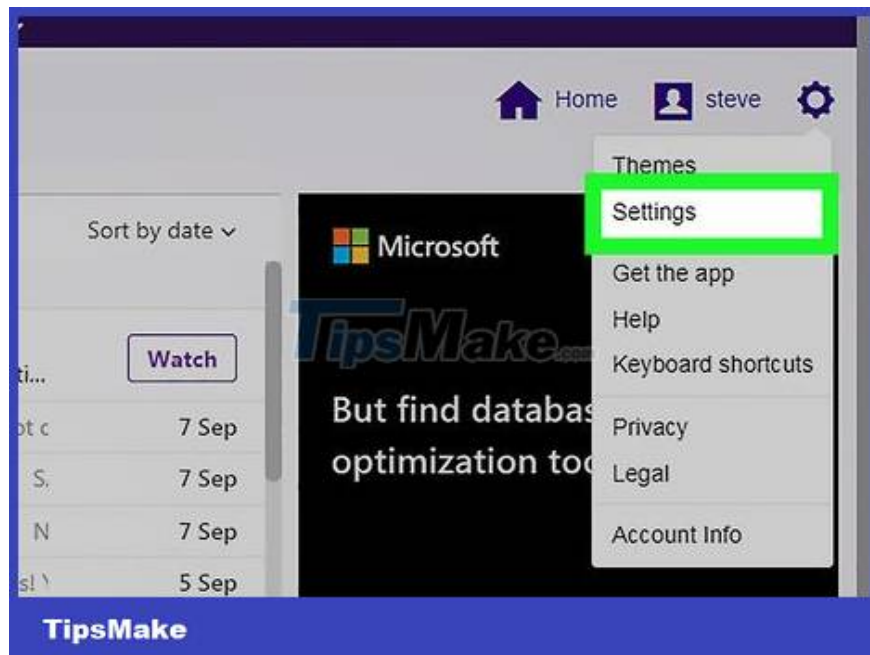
Home steve

Themes
Settings
Get the app
Help
Keyboard shortcuts
Privacy
Legal
Account Info

Sort by date

Watch
ti...
ot c 7 Sep
S. 7 Sep
N 7 Sep
s! 5 Sep

Microsoft

But find databas
optimization too

TipsMake.com

TipsMake